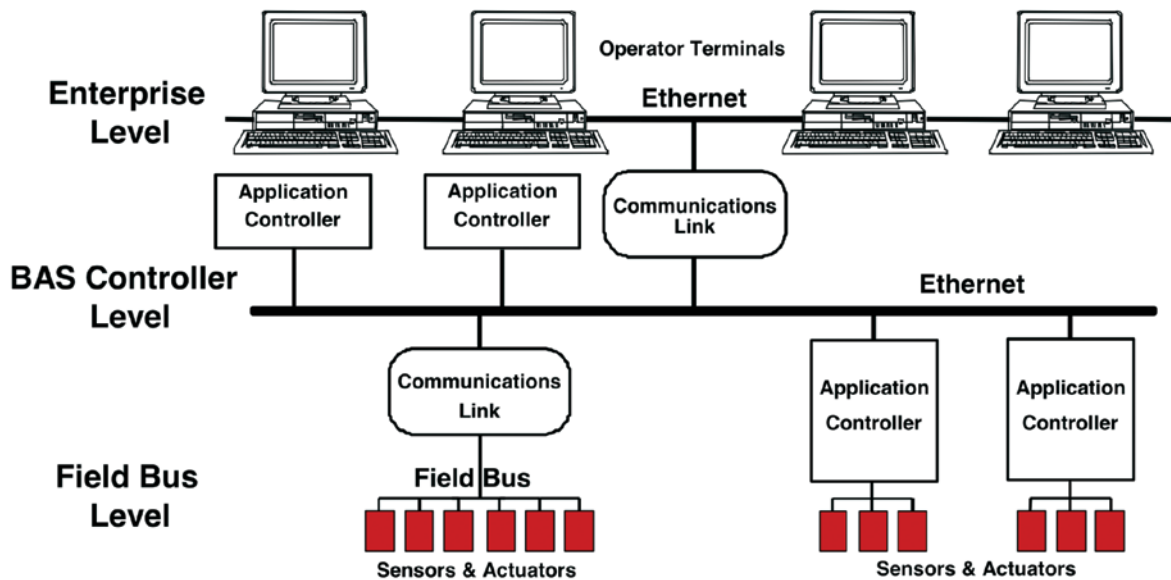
Operator Terminals

Enterprise Level

Ethernet

Application Controller

Application Controller

Communications Link

BAS Controller Level

Ethernet

Communications Link

Application Controller

Application Controller

Field Bus Level

Field Bus

Sensors & Actuators

Sensors & Actuators